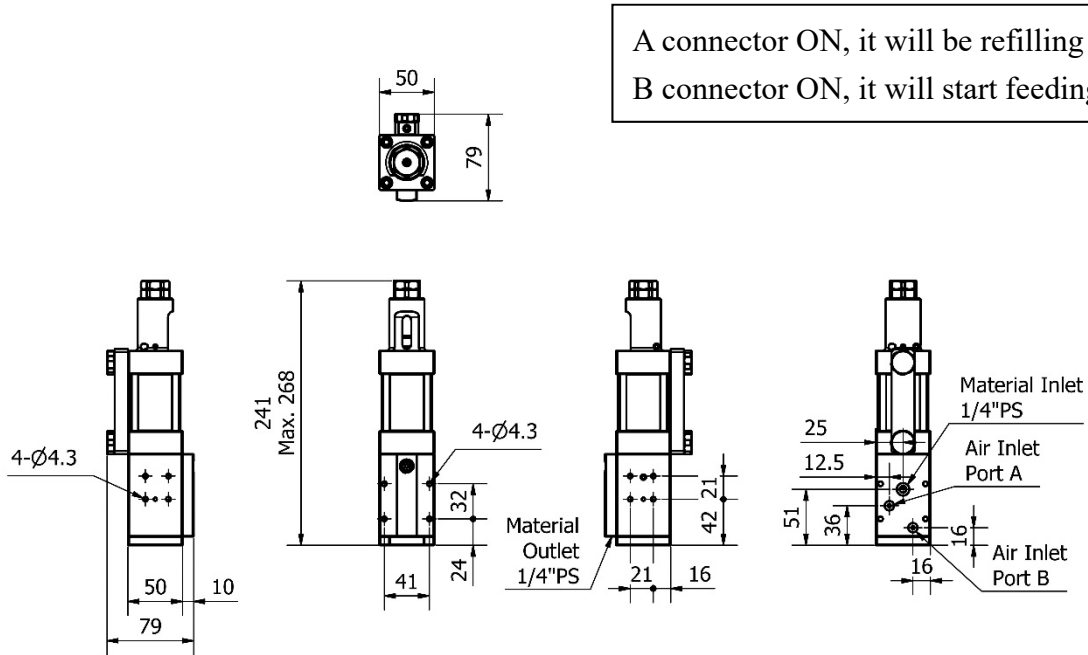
A connector ON, it will be refilling
B connector ON, it will start feeding

50

79

4-Ø4.3

50 10

79

241
Max. 268

4-Ø4.3

32

24

41

Material Outlet 1/4"PS

21

42

21 16

Material Inlet 1/4"PS

25

12.5

Air Inlet Port A

51

36

16

16

Air Inlet Port B